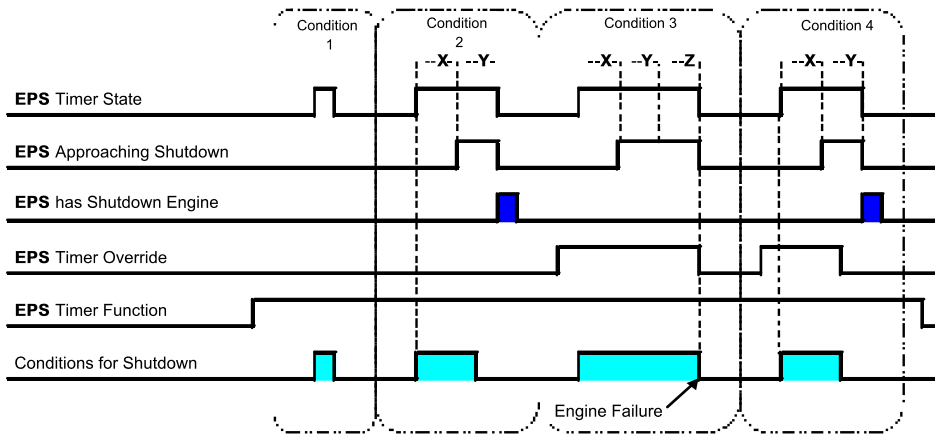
Condition 1

Condition 2

Condition 3

Condition 4

--X- --Y-

--X- --Y- --Z

--X- --Y-

**EPS** Timer State

**EPS** Approaching Shutdown

**EPS** has Shutdown Engine

**EPS** Timer Override

**EPS** Timer Function

Conditions for Shutdown

Engine Failure